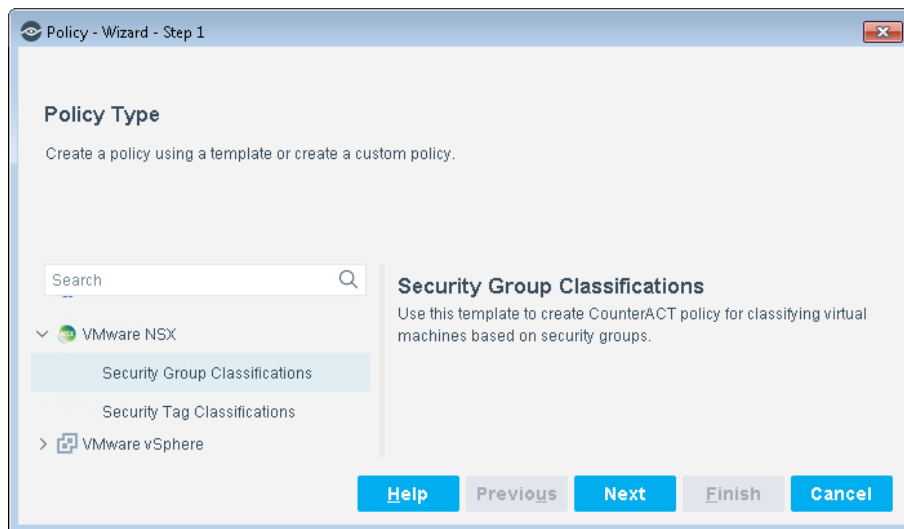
Policy - Wizard - Step 1

Policy Type

Create a policy using a template or create a custom policy.

Search

VMware NSX

Security Group Classifications

Security Tag Classifications

VMware vSphere

Security Group Classifications

Use this template to create CounterACT policy for classifying virtual machines based on security groups.

Help Previous Next Finish Cancel